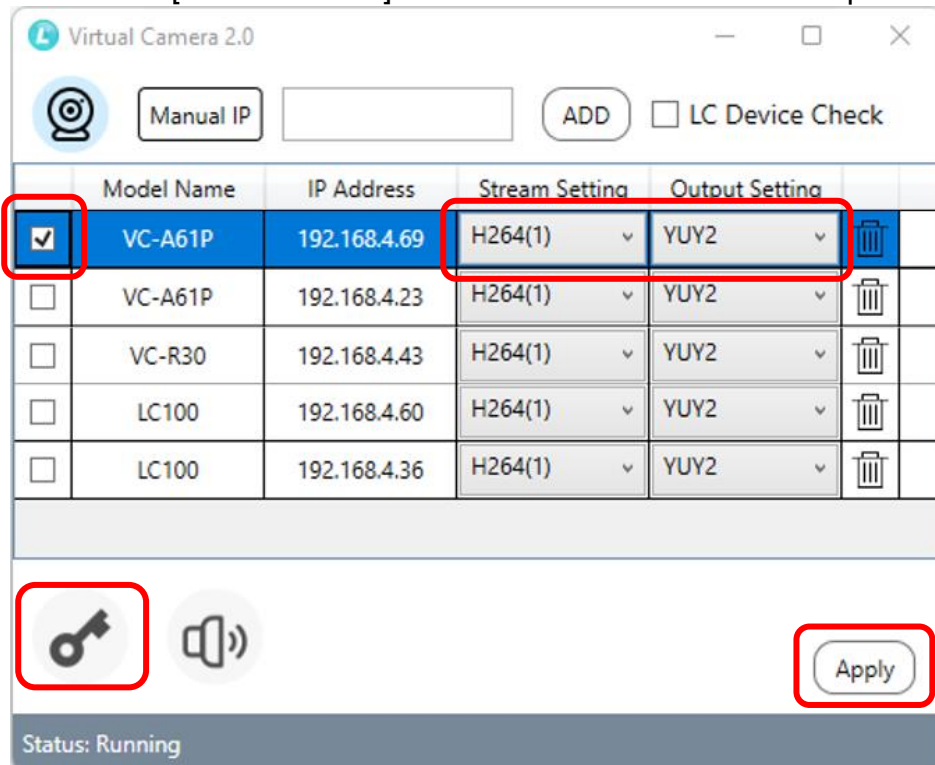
Virtual Camera 2.0

Manual IP

ADD

LC Device Check

| | Model Name | IP Address | Stream Setting | Output Setting | |
|---|---|---|---|---|---|
| ☑ | VC-A61P | 192.168.4.69 | H264(1) | YUY2 | |
| ☐ | VC-A61P | 192.168.4.23 | H264(1) | YUY2 | |
| ☐ | VC-R30 | 192.168.4.43 | H264(1) | YUY2 | |
| ☐ | LC100 | 192.168.4.60 | H264(1) | YUY2 | |
| ☐ | LC100 | 192.168.4.36 | H264(1) | YUY2 | |

Apply

Status: Running